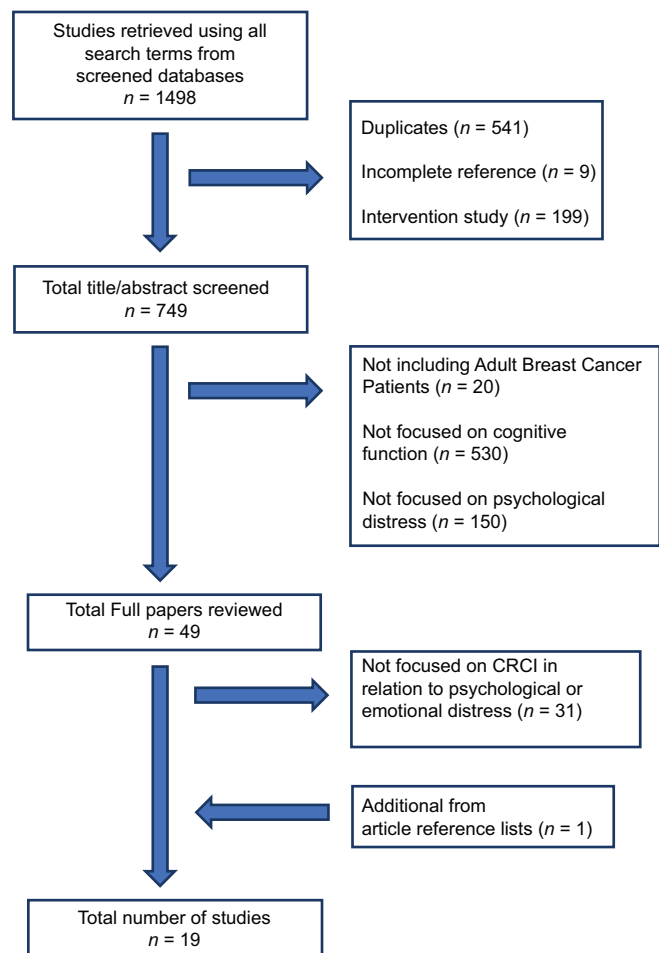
Studies retrieved using all search terms from screened databases
$n$ = 1498

Duplicates ($n$ = 541)

Incomplete reference ($n$ = 9)

Intervention study ($n$ = 199)

Total title/abstract screened
$n$ = 749

Not including Adult Breast Cancer Patients ($n$ = 20)

Not focused on cognitive function ($n$ = 530)

Not focused on psychological distress ($n$ = 150)

Total Full papers reviewed
$n$ = 49

Not focused on CRCI in relation to psychological or emotional distress ($n$ = 31)

Additional from article reference lists ($n$ = 1)

Total number of studies
$n$ = 19